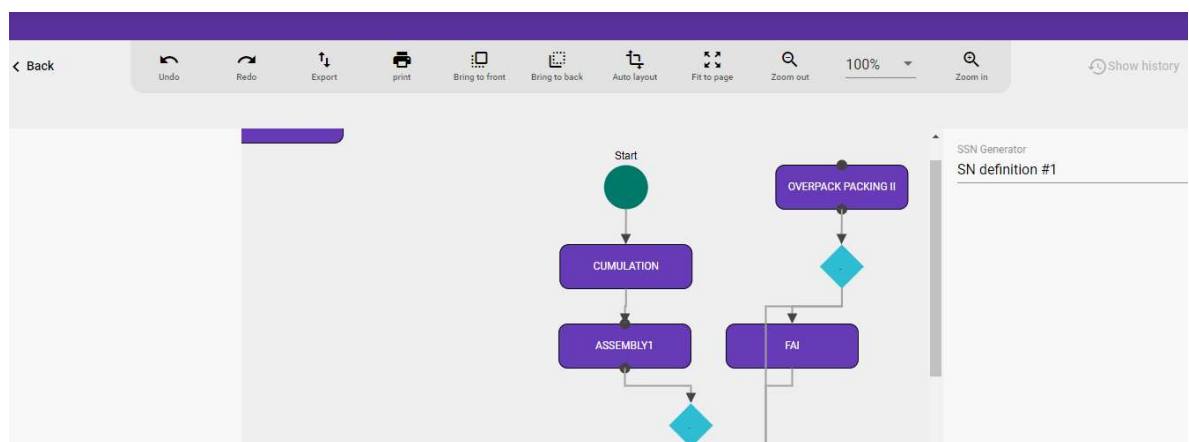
< Back

Undo

Redo

Export

print

Bring to front

Bring to back

Auto layout

Fit to page

Zoom out

100%

Zoom in

Show history

Start

CUMULATION

ASSEMBLY1

OVERPACK PACKING II

FAI

SSN Generator

SN definition #1